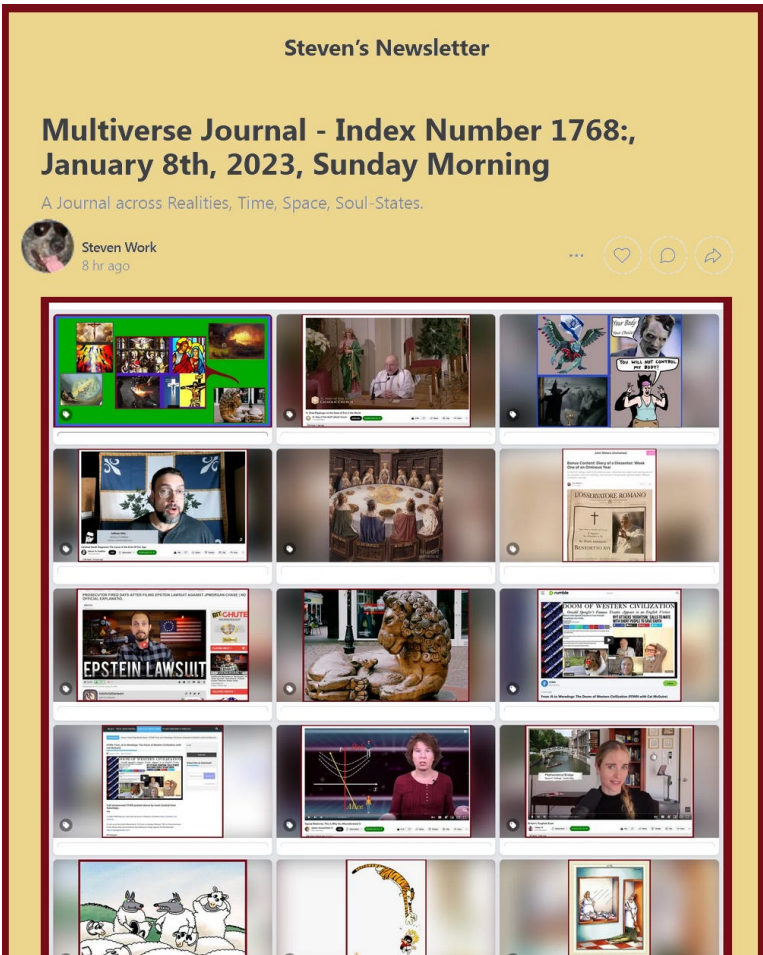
Steven's Newsletter

Multiverse Journal - Index Number 1768:, January 8th, 2023, Sunday Morning

A Journal across Realities, Time, Space, Soul-States.

Steven Work
8 hr ago

YOU WILL NOT CONTROL MY BODY!

L'OSSERVATORE ROMANO

PROSECUTOR FIRED DAYS AFTER FILING EPSTEIN LAWSUIT AGAINST JPMORGAN CHASE | NO OFFICIAL EXPLANATIO

EPSTEIN LAWSUIT

BITCHUTE

rumble

DOOM OF WESTERN CIVILIZATION

From AI to Mendings: The Doom of Western Civilization (with Cat McGuire)